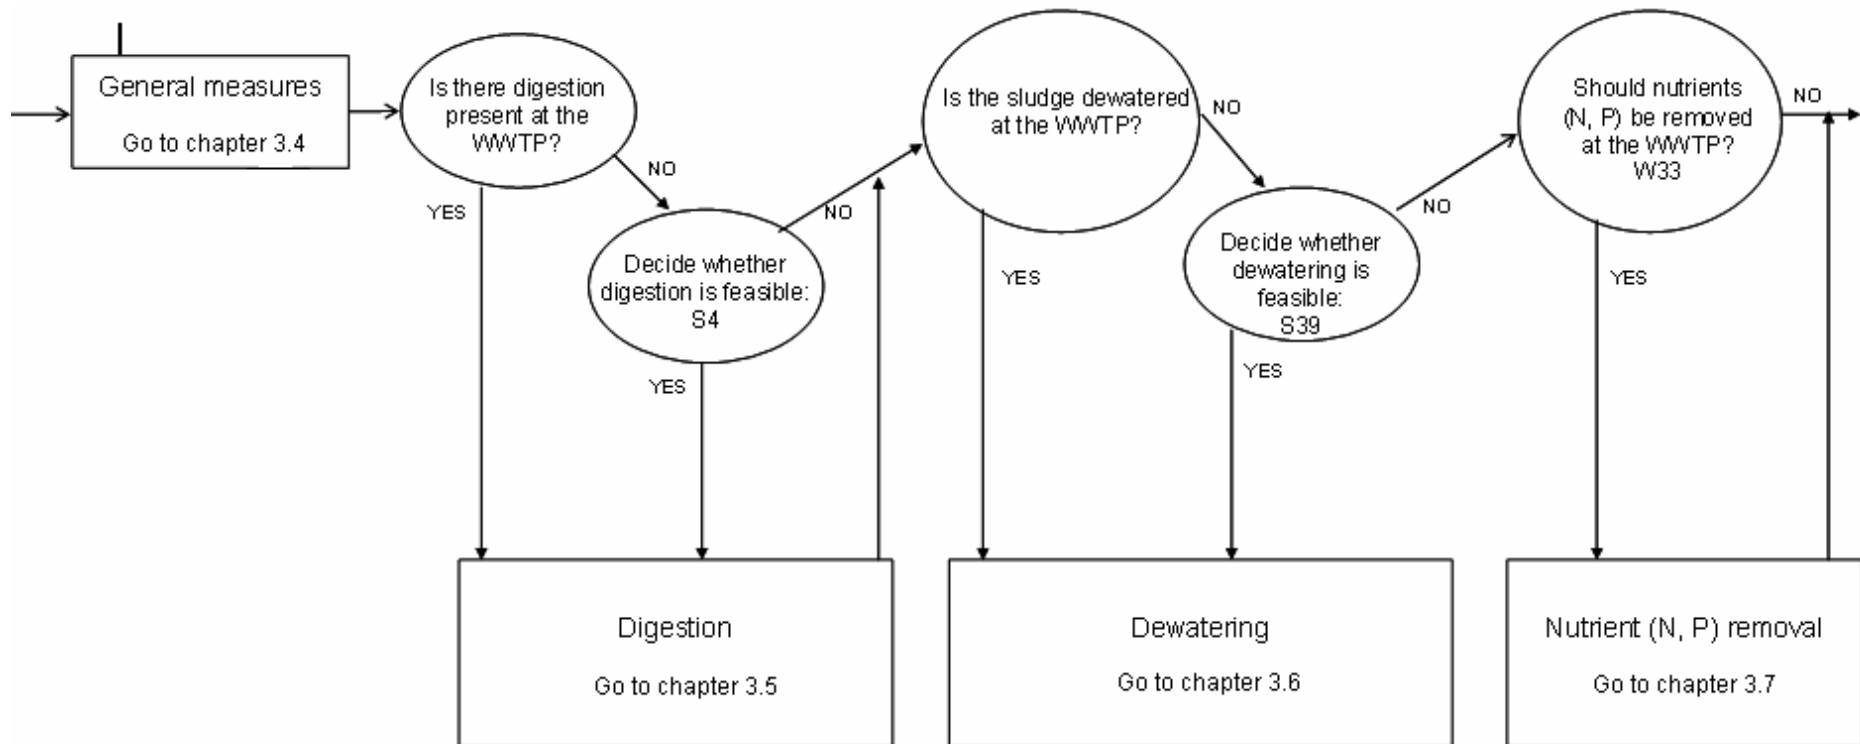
General measures

Go to chapter 3.4

Is there digestion present at the WWTP?

NO

YES

Decide whether digestion is feasible: S4

NO

YES

Is the sludge dewatered at the WWTP?

NO

YES

Decide whether dewatering is feasible: S39

NO

YES

Should nutrients (N, P) be removed at the WWTP? W33

NO

YES

Digestion

Go to chapter 3.5

Dewatering

Go to chapter 3.6

Nutrient (N, P) removal

Go to chapter 3.7